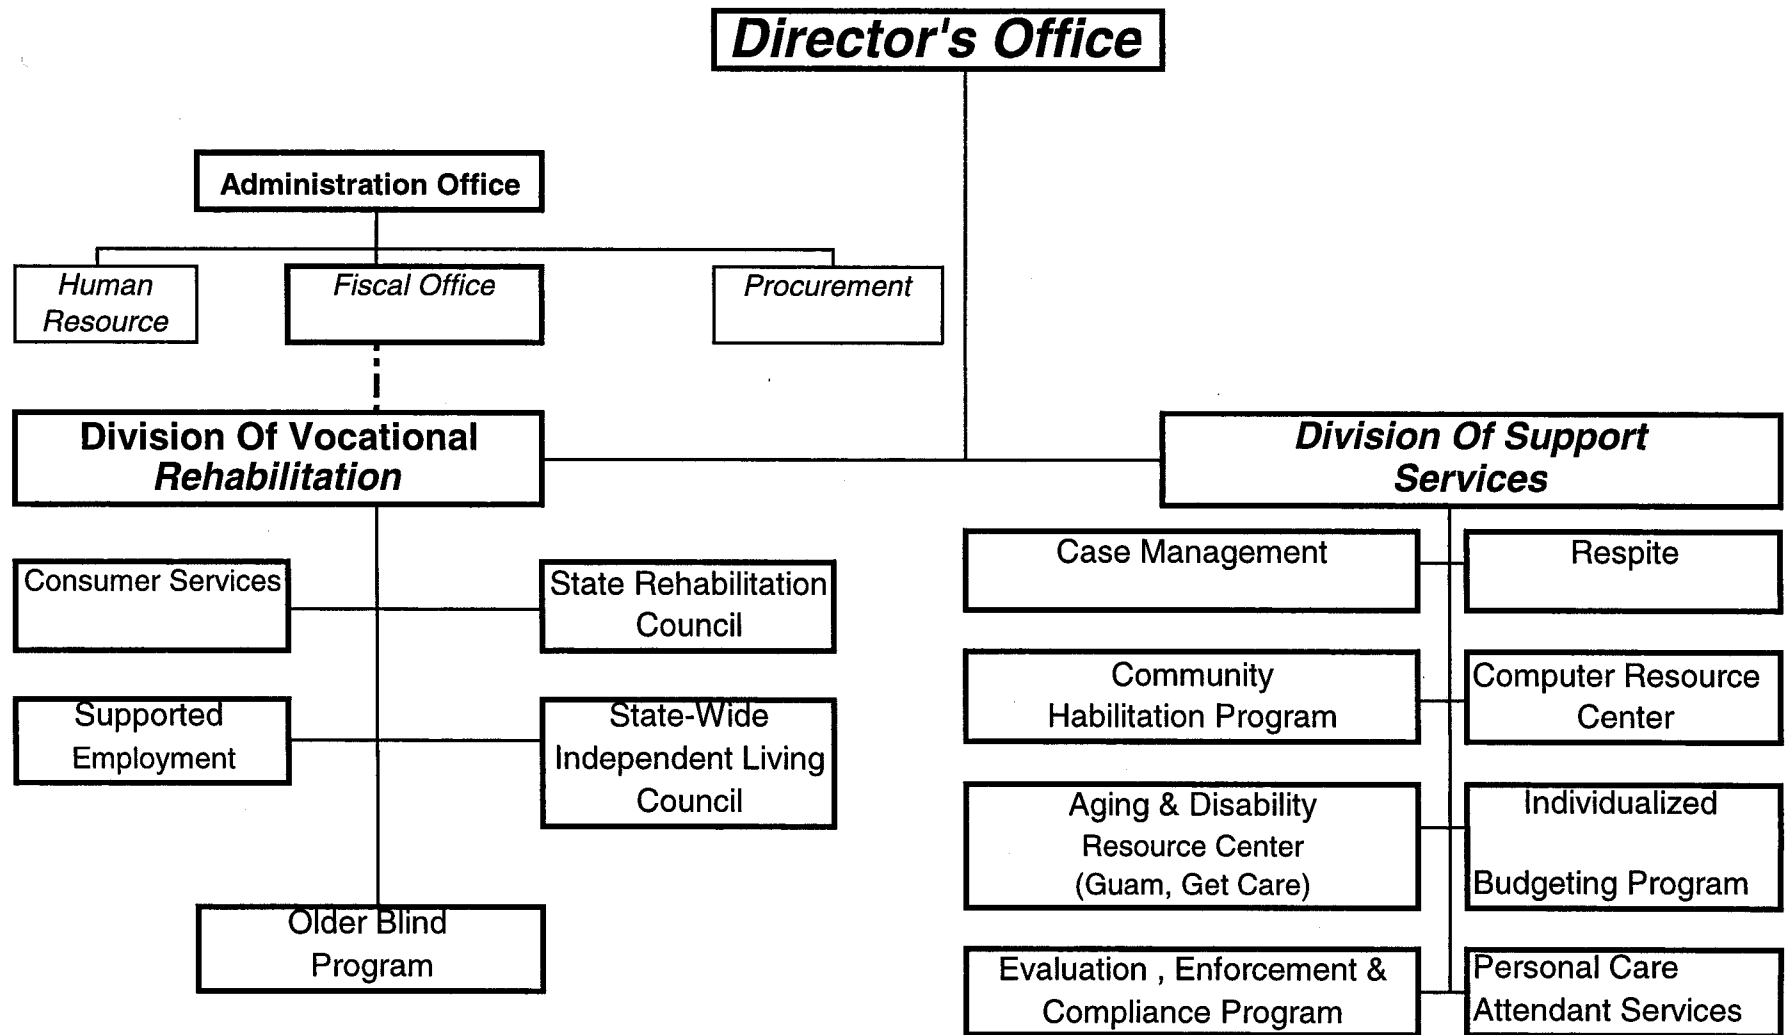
Director's Office

Administration Office

Human Resource

Fiscal Office

Procurement

Division Of Vocational Rehabilitation

Division Of Support Services

Consumer Services

State Rehabilitation Council

Supported Employment

State-Wide Independent Living Council

Older Blind Program

Case Management

Respite

Community Habilitation Program

Computer Resource Center

Aging & Disability Resource Center (Guam, Get Care)

Individualized Budgeting Program

Evaluation , Enforcement & Compliance Program

Personal Care Attendant Services